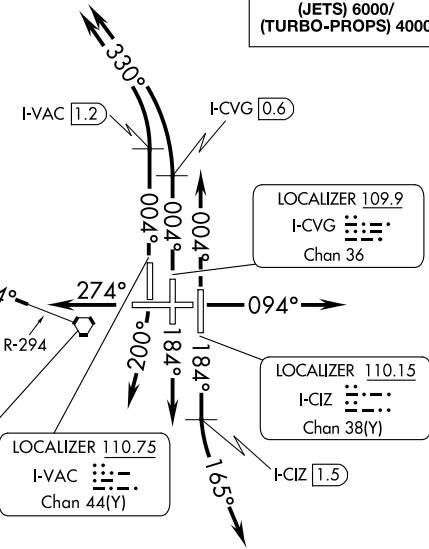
(JETS) 6000/
(TURBO-PROPS) 4000

330°

I-VAC 1.2

I-CVG 0.6

004°
004°
004°

LOCALIZER 109.9
I-CVG
Chan 36

274°
094°

R-294

200°
184°
184°

LOCALIZER 110.15
I-CIZ
Chan 38(Y)

LOCALIZER 110.75
I-VAC
Chan 44(Y)

I-CIZ 1.5

165°